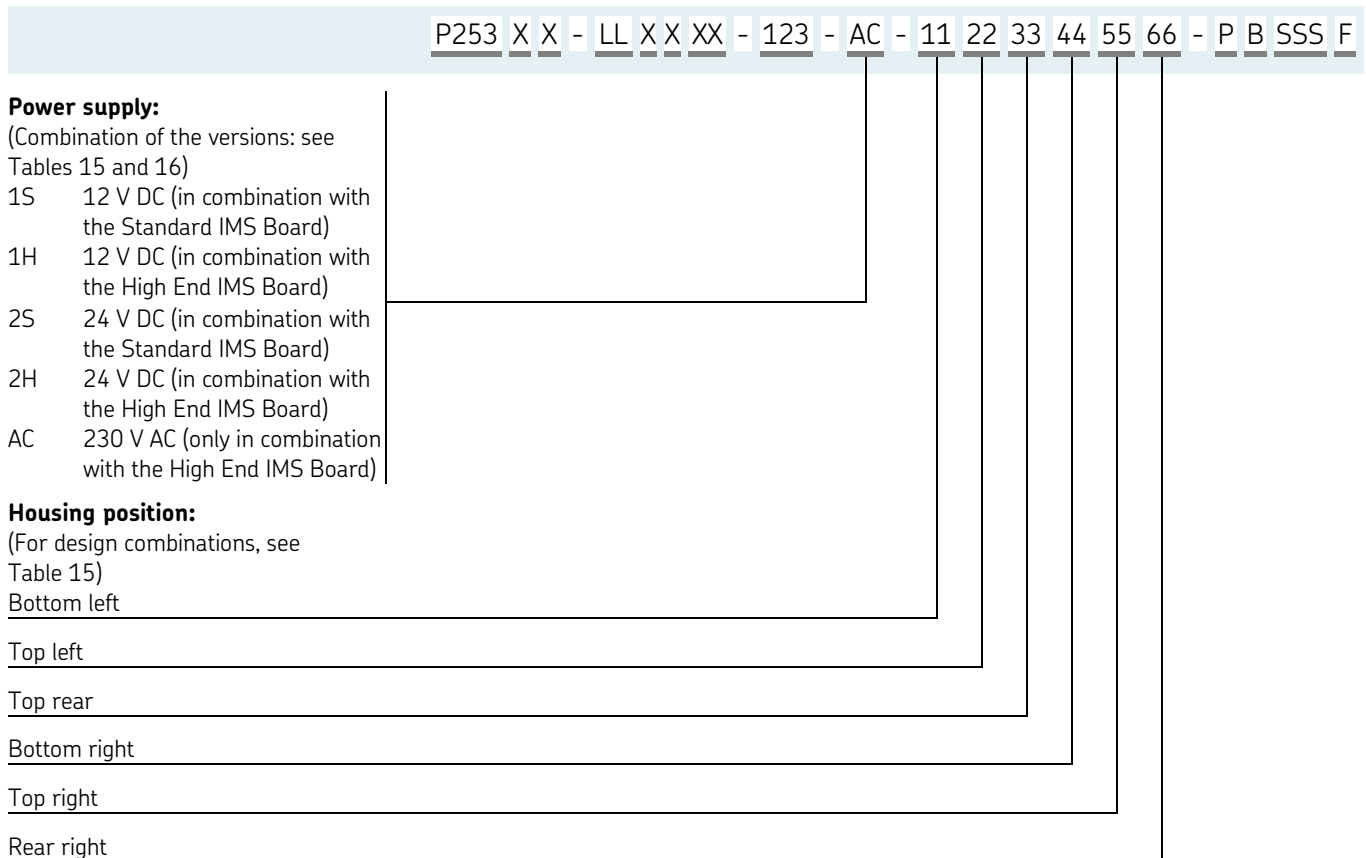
P253 X X - LL X X XX - 123 - AC - 11 22 33 44 55 66 - P B SSS F

**Power supply:**
(Combination of the versions: see Tables 15 and 16)
1S 12 V DC (in combination with the Standard IMS Board)
1H 12 V DC (in combination with the High End IMS Board)
2S 24 V DC (in combination with the Standard IMS Board)
2H 24 V DC (in combination with the High End IMS Board)
AC 230 V AC (only in combination with the High End IMS Board)

**Housing position:**
(For design combinations, see Table 15)
Bottom left

Top left

Top rear

Bottom right

Top right

Rear right